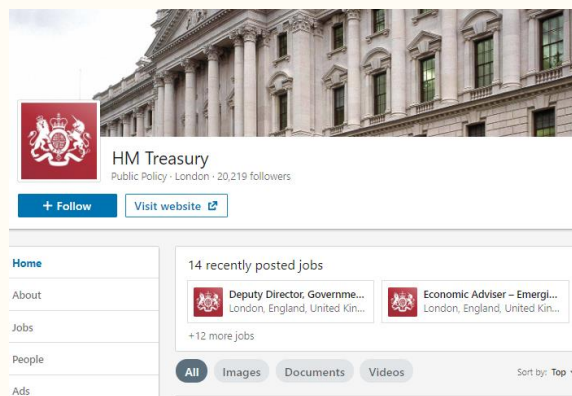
HM Treasury
Public Policy · London · 20,219 followers

+ Follow

Visit website

Home
About
Jobs
People
Ads

14 recently posted jobs

Deputy Director, Governme...
London, England, United Kin...

Economic Adviser – Emergi...
London, England, United Kin...

+12 more jobs

All
Images
Documents
Videos

Sort by: Top